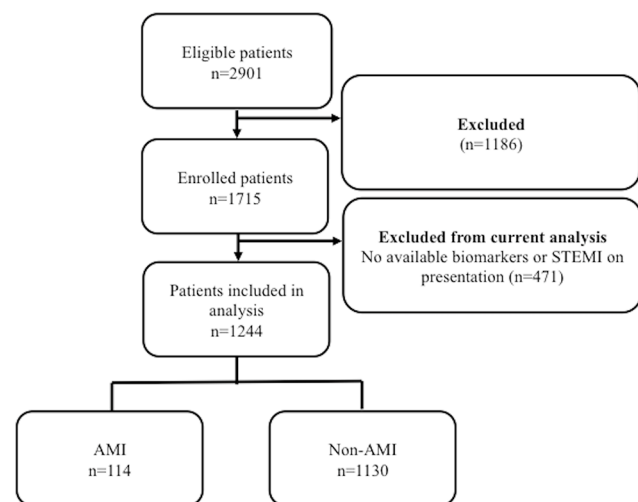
Eligible patients
n=2901

Excluded
(n=1186)

Enrolled patients
n=1715

Excluded from current analysis
No available biomarkers or STEMI on presentation (n=471)

Patients included in analysis
n=1244

AMI
n=114

Non-AMI
n=1130